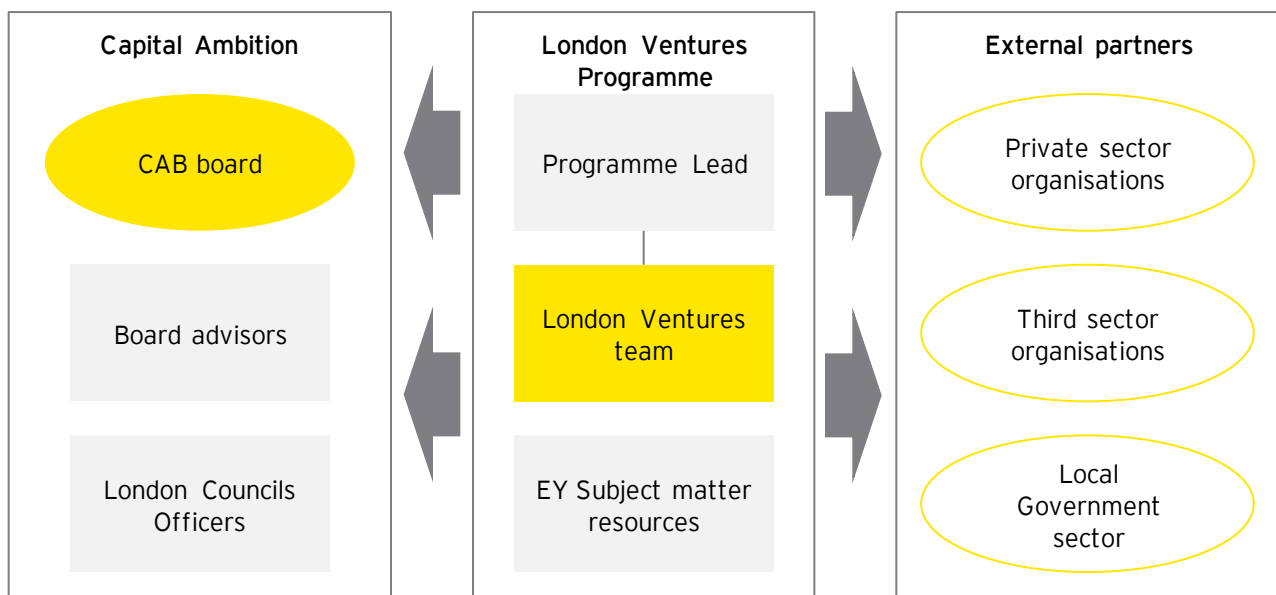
Capital Ambition

CAB board

Board advisors

London Councils Officers

London Ventures Programme

Programme Lead

London Ventures team

EY Subject matter resources

External partners

Private sector organisations

Third sector organisations

Local Government sector